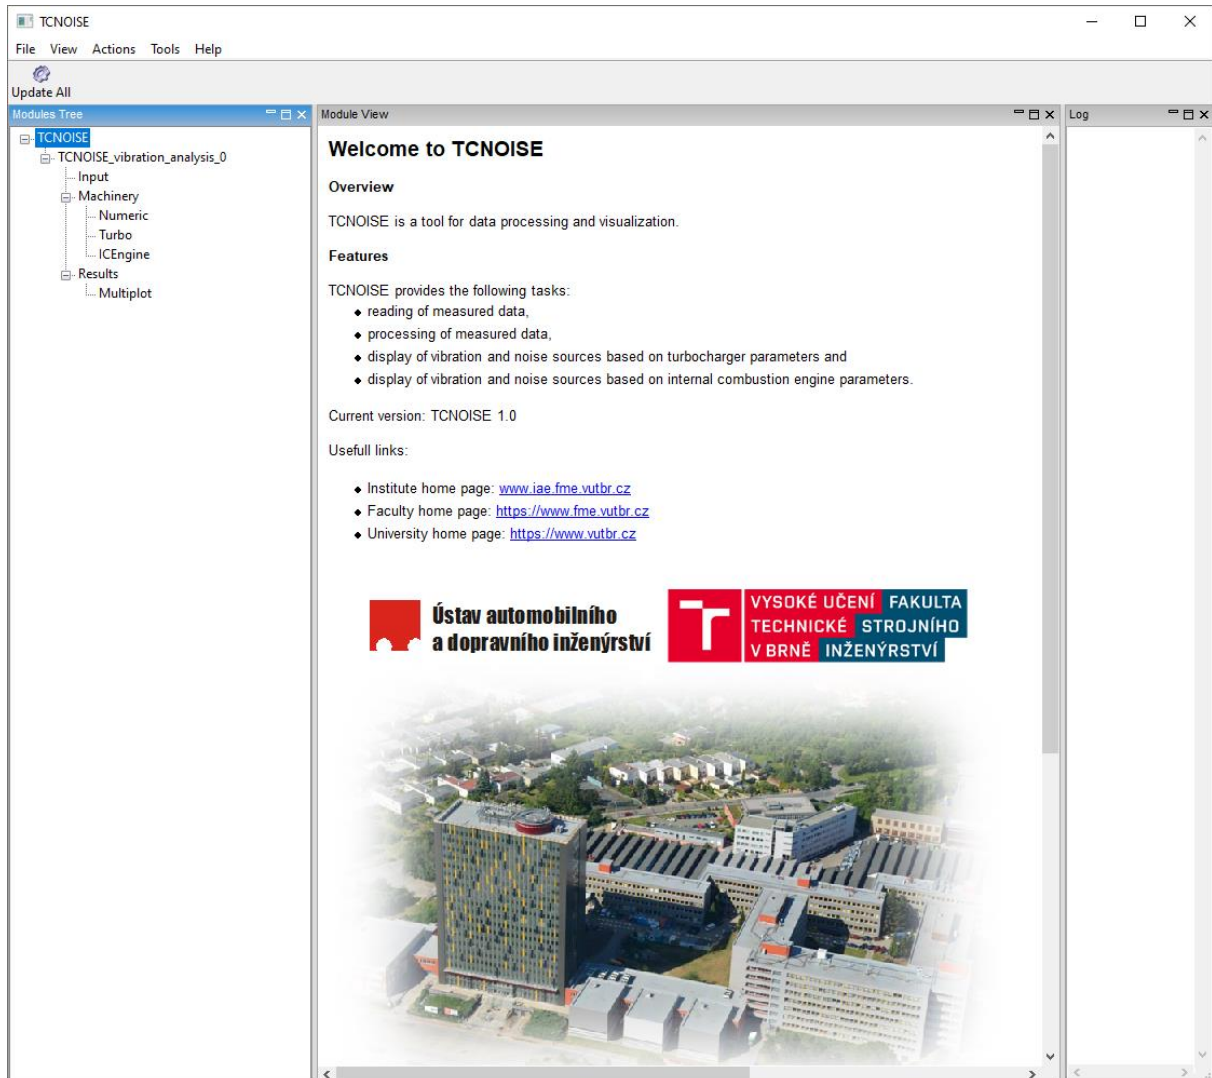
TCNOISE

File View Actions Tools Help

Update All

Modules Tree

TCNOISE
TCNOISE_vibration_analysis_0
Input
Machinery
Numeric
Turbo
ICEngine
Results
Multiplot

Module View

Welcome to TCNOISE

Overview

TCNOISE is a tool for data processing and visualization.

Features

TCNOISE provides the following tasks:
- reading of measured data,
- processing of measured data,
- display of vibration and noise sources based on turbocharger parameters and
- display of vibration and noise sources based on internal combustion engine parameters.

Current version: TCNOISE 1.0

Usefull links:

- Institute home page: www.iae.fme.vutbr.cz
- Faculty home page: https://www.fme.vutbr.cz
- University home page: https://www.vutbr.cz

Ústav automobilního a dopravního inženýrství

VYSOKÉ UČENÍ TECHNICKÉ V BRNĚ FAKULTA STROJNÍHO INŽENÝRSTVÍ

Log